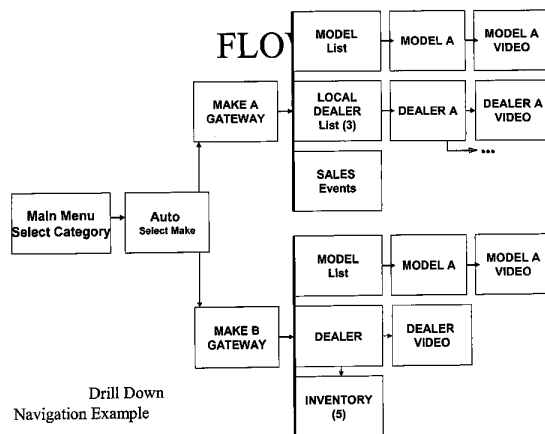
FLO

MODEL List

MODEL A

MODEL A VIDEO

MAKE A GATEWAY

LOCAL DEALER List (3)

DEALER A

DEALER A VIDEO

•••

SALES Events

Main Menu Select Category

Auto Select Make

MODEL List

MODEL A

MODEL A VIDEO

MAKE B GATEWAY

DEALER

DEALER VIDEO

INVENTORY (5)

Drill Down Navigation Example